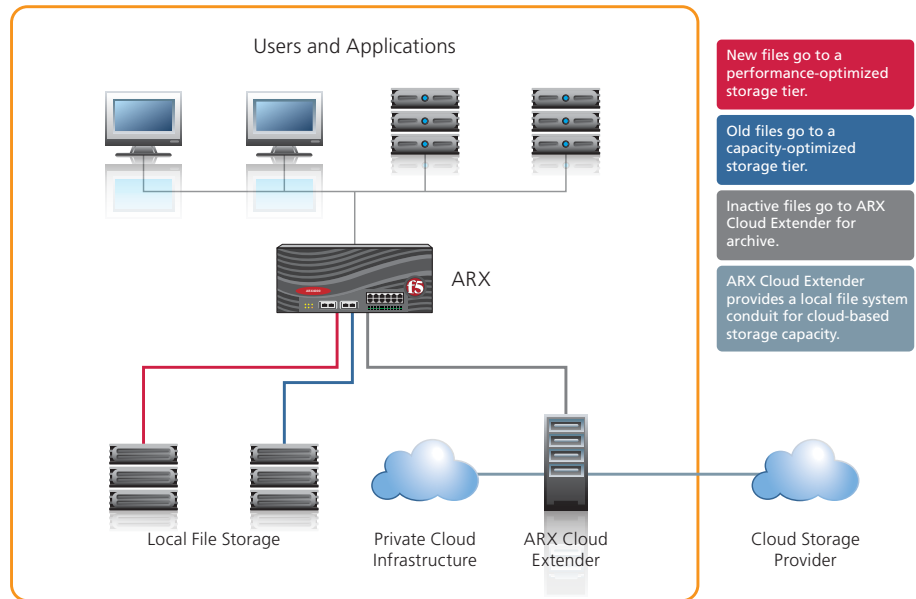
Users and Applications

ARX

Local File Storage

Private Cloud Infrastructure

ARX Cloud Extender

Cloud Storage Provider

New files go to a performance-optimized storage tier.

Old files go to a capacity-optimized storage tier.

Inactive files go to ARX Cloud Extender for archive.

ARX Cloud Extender provides a local file system conduit for cloud-based storage capacity.